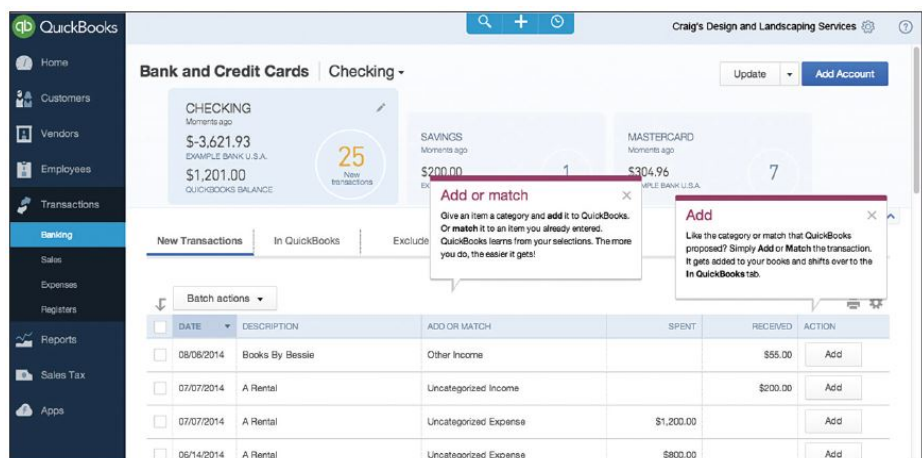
QuickBooks

Home
Customers
Vendors
Employees
Transactions
Banking
Sales
Expenses
Registers
Reports
Sales Tax
Apps

Craig's Design and Landscaping Services

Bank and Credit Cards | Checking

Update
Add Account

CHECKING
Moments ago
$-3,621.93
EXAMPLE BANK U.S.A.
$1,201.00
QUICKBOOKS BALANCE
25
New transactions

SAVINGS
Moments ago
$200.00
EX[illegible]
1

MASTERCARD
Moments ago
$304.96
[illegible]MPLE BANK U.S.A.
7

Add or match
Give an item a category and **add** it to QuickBooks. Or **match** it to an item you already entered. QuickBooks learns from your selections. The more you do, the easier it gets!

Add
Like the category or match that QuickBooks proposed? Simply **Add** or **Match** the transaction. It gets added to your books and shifts over to the **In QuickBooks** tab.

New Transactions
In QuickBooks
Exclude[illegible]

Batch actions

| | DATE | DESCRIPTION | ADD OR MATCH | SPENT | RECEIVED | ACTION |
|---|---|---|---|---|---|---|
| | 08/08/2014 | Books By Bessie | Other Income | | $55.00 | Add |
| | 07/07/2014 | A Rental | Uncategorized Income | | $200.00 | Add |
| | 07/07/2014 | A Rental | Uncategorized Expense | $1,200.00 | | Add |
| | 06/14/2014 | A Rental | Uncategorized Expense | $800.00 | | Add |